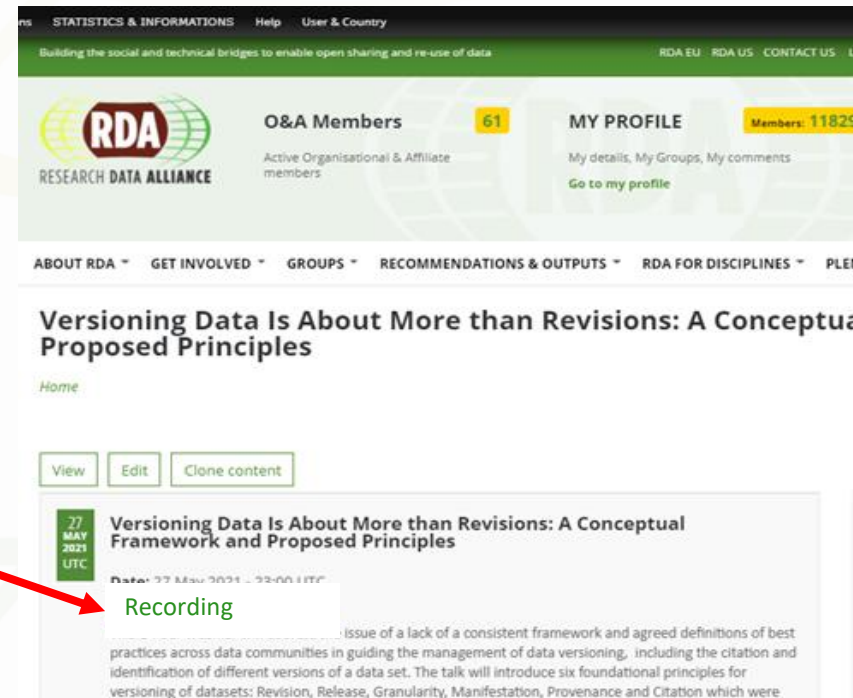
ns STATISTICS & INFORMATIONS Help User & Country

Building the social and technical bridges to enable open sharing and re-use of data

RDA EU RDA US CONTACT US

RDA
RESEARCH DATA ALLIANCE

O&A Members 61
Active Organisational & Affiliate members

MY PROFILE
My details, My Groups, My comments
Go to my profile

Members: 11829

ABOUT RDA GET INVOLVED GROUPS RECOMMENDATIONS & OUTPUTS RDA FOR DISCIPLINES PLE

Versioning Data Is About More than Revisions: A Conceptua Proposed Principles

Home

View Edit Clone content

27 MAY 2021 UTC

Versioning Data Is About More than Revisions: A Conceptual Framework and Proposed Principles

Date: 27 May 2021 - 23:00 UTC

Recording

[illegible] issue of a lack of a consistent framework and agreed definitions of best practices across data communities in guiding the management of data versioning, including the citation and identification of different versions of a data set. The talk will introduce six foundational principles for versioning of datasets: Revision, Release, Granularity, Manifestation, Provenance and Citation which were